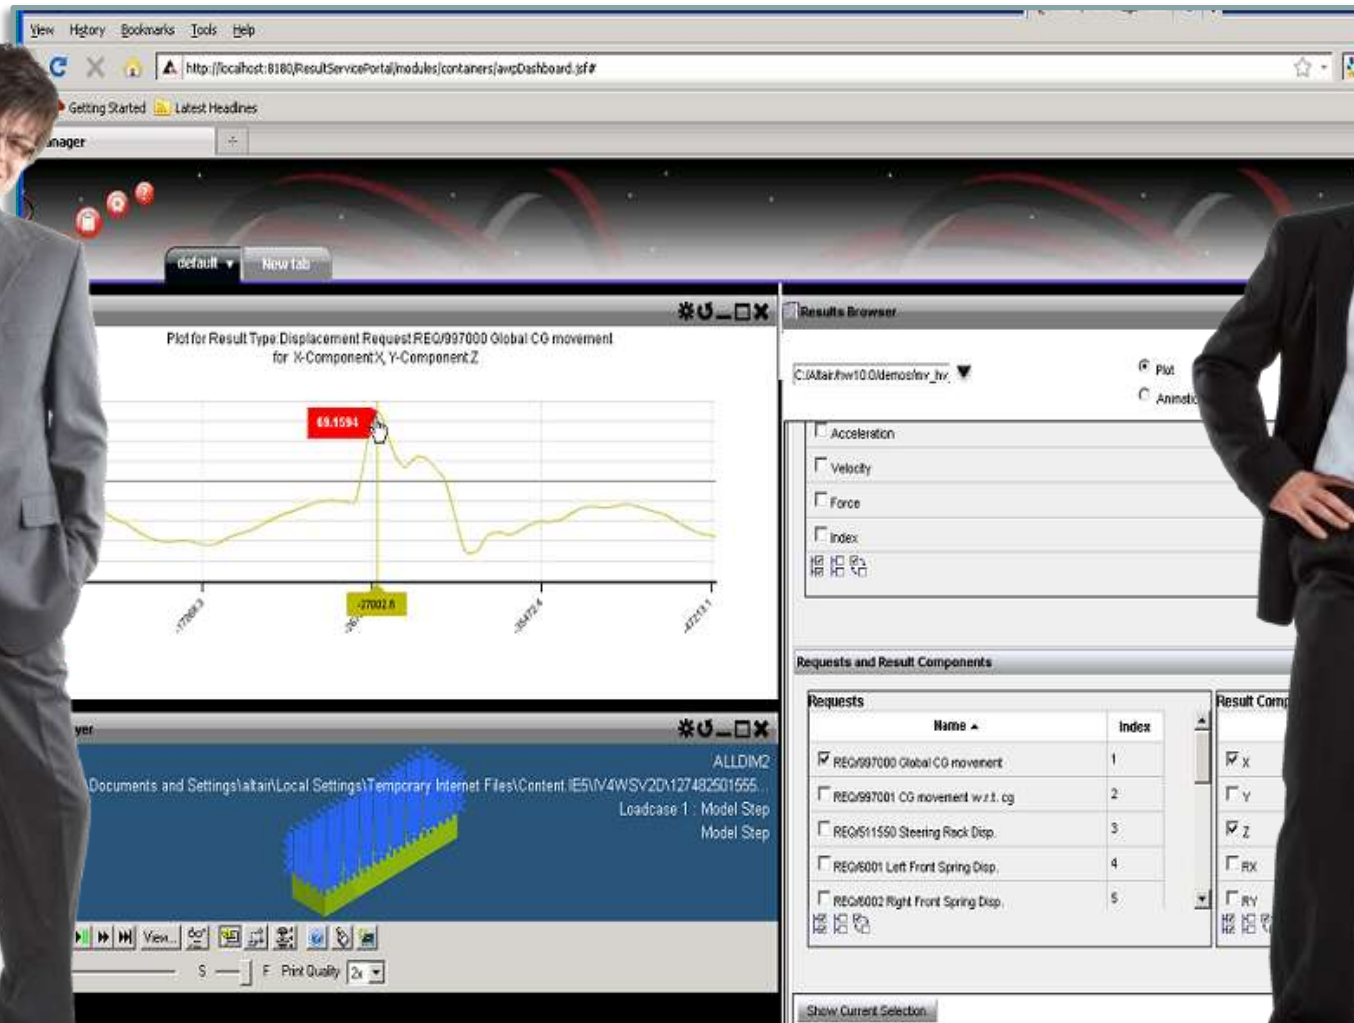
View History Bookmarks Tools Help

http://localhost:8180/ResultServicePortal/modules/containers/awpDashboard.jsf#

Getting Started Latest Headlines

anager

default New tab

Plot for Result Type:Displacement Request:REQ/997000 Global CG movement for X-Component:X, Y-Component:Z

69.1594

-17869.3 -27002.6 -36472.4 -47213.1

yer

ALLDIM2
Documents and Settings\altair\Local Settings\Temporary Internet Files\Content.IE5\V4WSV2D\127482501555...
Loadcase 1 : Model Step
Model Step

View... S F Print Quality 2x

Results Browser

C:/Altair/hw10.0/demos/mv_hv

Plot
Animati

Acceleration
Velocity
Force
Index

Requests and Result Components

Requests

| Name ▲ | Index |
|---|---|
| REQ/997000 Global CG movement | 1 |
| REQ/997001 CG movement w.r.t. cg | 2 |
| REQ/511550 Steering Rack Disp. | 3 |
| REQ/6001 Left Front Spring Disp. | 4 |
| REQ/6002 Right Front Spring Disp. | 5 |

Result Comp
X
Y
Z
RX
RY

Show Current Selection